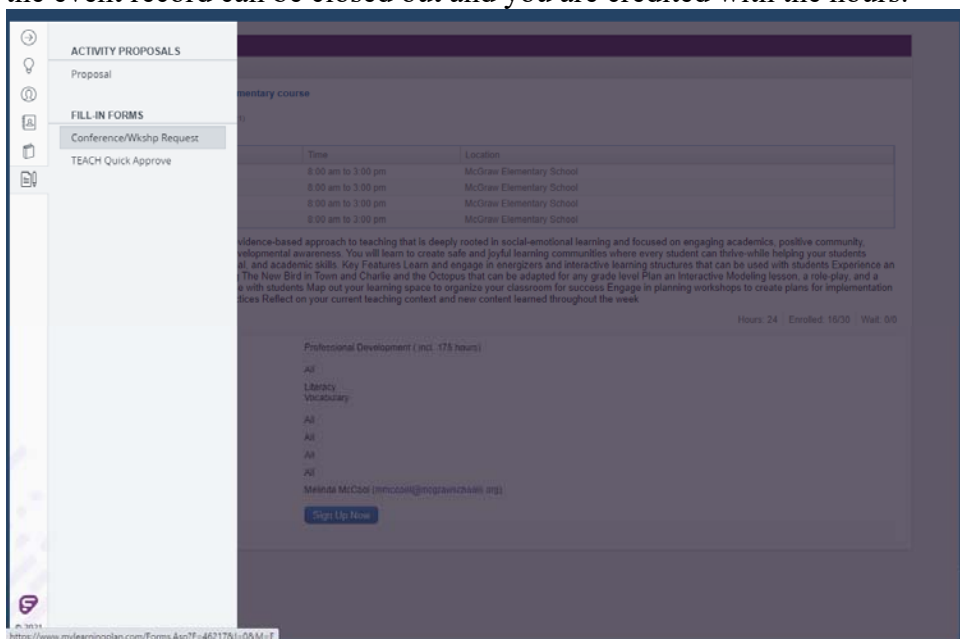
the event record can be closed out and you are credited with the hours.

ACTIVITY PROPOSALS
Proposal

FILL-IN FORMS
Conference/Wkshp Request
TEACH Quick Approve

mentary course

| Time | Location |
|---|---|
| 8:00 am to 3:00 pm | McGraw Elementary School |
| 8:00 am to 3:00 pm | McGraw Elementary School |
| 8:00 am to 3:00 pm | McGraw Elementary School |
| 8:00 am to 3:00 pm | McGraw Elementary School |

vidence-based approach to teaching that is deeply rooted in social-emotional learning and focused on engaging academics, positive community, velopmental awareness. You will learn to create safe and joyful learning communities where every student can thrive-while helping your students al, and academic skills. Key Features Learn and engage in energizers and interactive learning structures that can be used with students Experience an The New Bird in Town and Charlie and the Octopus that can be adapted for any grade level Plan an Interactive Modeling lesson, a role-play, and a e with students Map out your learning space to organize your classroom for success Engage in planning workshops to create plans for implementation tices Reflect on your current teaching context and new content learned throughout the week

Hours: 24 | Enrolled: 16/30 | Wait: 0/0

Professional Development ( incl. 175 hours)

All

Literacy
Vocabulary

All

All

All

All

Melinda McCool (mmccool@mcgrawschools.org)

Sign Up Now

© 2021
https://www.mylearningplan.com/Forms.Asp?F=462178I=0&M=F